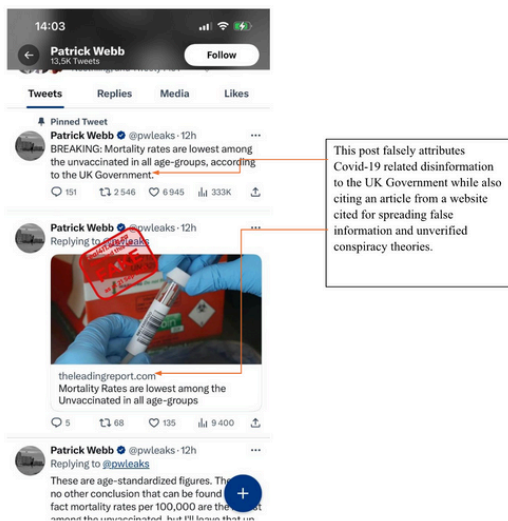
14:03

Patrick Webb
13,5K Tweets

Follow

Tweets Replies Media Likes

Pinned Tweet

Patrick Webb @pwleaks · 12h
BREAKING: Mortality rates are lowest among the unvaccinated in all age-groups, according to the UK Government.

151 2 546 6 945 333K

This post falsely attributes Covid-19 related disinformation to the UK Government while also citing an article from a website cited for spreading false information and unverified conspiracy theories.

Patrick Webb @pwleaks · 12h
Replying to @pwleaks

theleadingreport.com
Mortality Rates are lowest among the Unvaccinated in all age-groups

5 68 135 9 400

Patrick Webb @pwleaks · 12h
Replying to @pwleaks
These are age-standardized figures. The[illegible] no other conclusion that can be found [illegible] fact mortality rates per 100,000 are the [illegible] among the unvaccinated, but I'll leave that up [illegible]